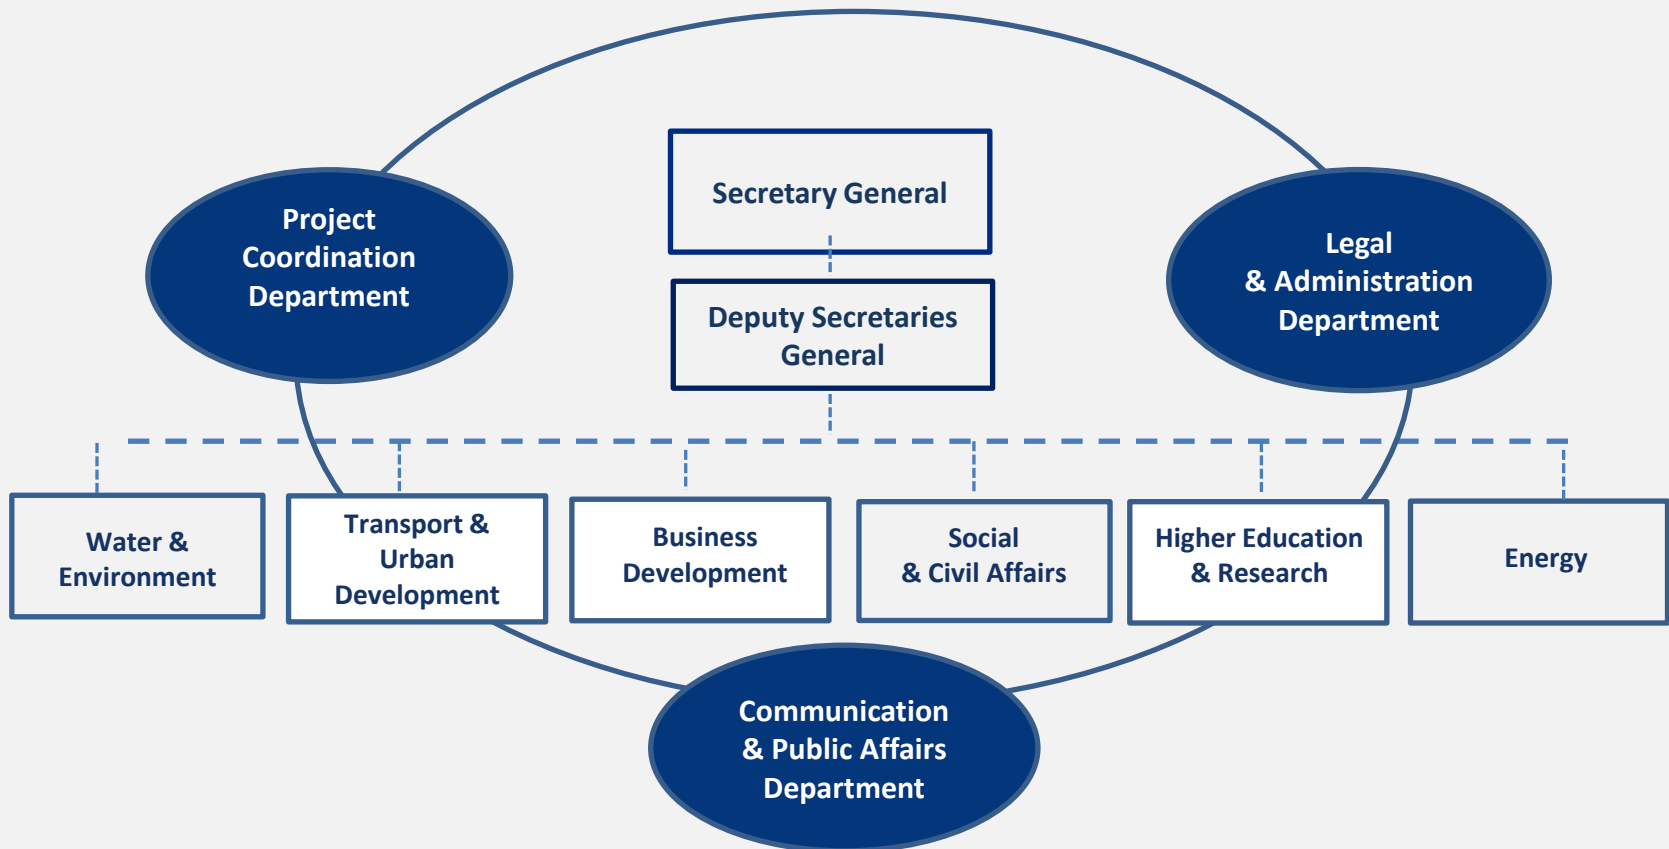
Project Coordination Department

Secretary General

Deputy Secretaries General

Legal & Administration Department

Water & Environment

Transport & Urban Development

Business Development

Social & Civil Affairs

Higher Education & Research

Energy

Communication & Public Affairs Department